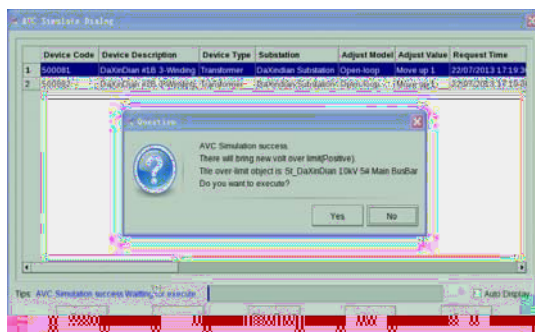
AVC Simulate Dialog

| | Device Code | Device Description | Device Type | Substation | Adjust Model | Adjust Value | Request Time |
|---|---|---|---|---|---|---|---|
| 1 | 500081 | DaXinDian #1B 3-Winding | Transformer | DaXindian Substation | Open-loop | Move up 1 | 22/07/2013 17:19:3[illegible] |
| 2 | 500082 | DaXinDian #2B 3-Winding | Transformer | DaXindian Substation | Open-loop | Move up 1 | 22/07/2013 17:19:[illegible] |

Question

AVC Simulation success.
There will bring new volt over limit(Positive).
The over-limit object is: St_DaXinDian 10kV 5# Main BusBar
Do you want to execute?

Yes No

Tips: AVC Simulation success.Waiting for execute

Auto Display

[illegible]